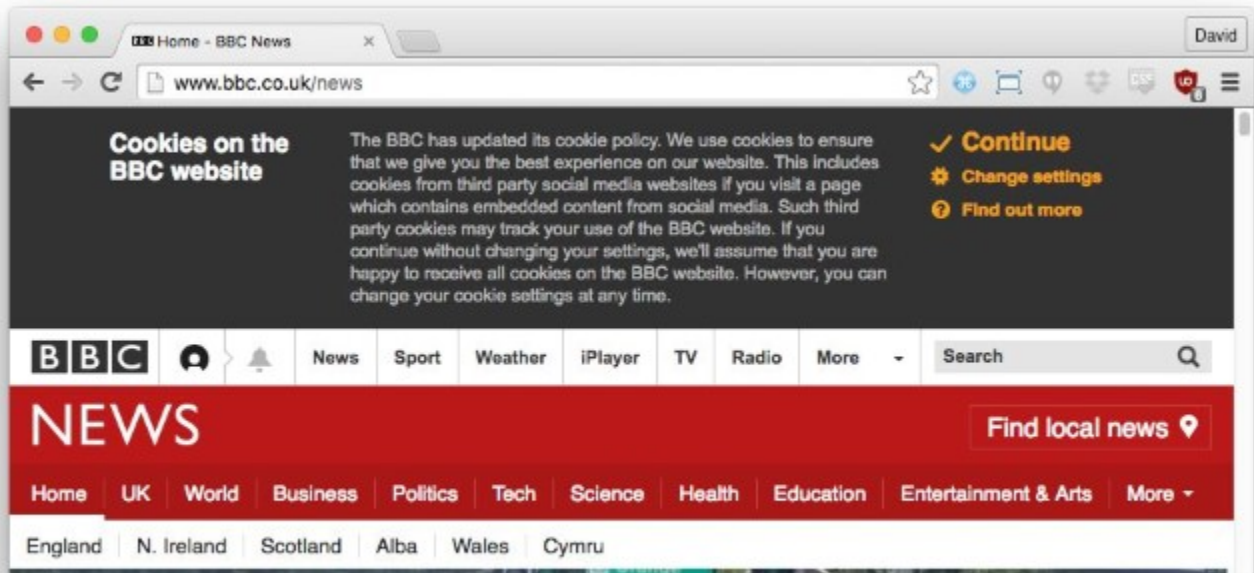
BBC Home - BBC News

David

www.bbc.co.uk/news

Cookies on the BBC website

The BBC has updated its cookie policy. We use cookies to ensure that we give you the best experience on our website. This includes cookies from third party social media websites if you visit a page which contains embedded content from social media. Such third party cookies may track your use of the BBC website. If you continue without changing your settings, we'll assume that you are happy to receive all cookies on the BBC website. However, you can change your cookie settings at any time.

✓ Continue
Change settings
Find out more

BBC

News | Sport | Weather | iPlayer | TV | Radio | More

Search

NEWS

Find local news

Home | UK | World | Business | Politics | Tech | Science | Health | Education | Entertainment & Arts | More

England | N. Ireland | Scotland | Alba | Wales | Cymru